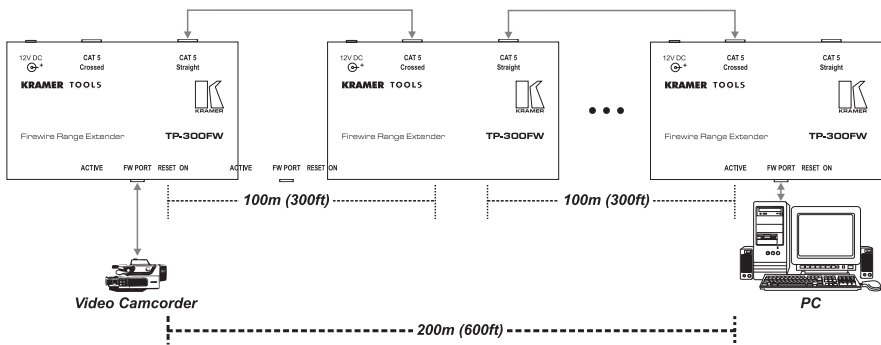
12V DC
CAT 5
Crossed
CAT 5
Straight
KRAMER TOOLS
KRAMER
Firewire Range Extender
TP-300FW
ACTIVE
FW PORT
RESET ON

12V DC
CAT 5
Crossed
CAT 5
Straight
KRAMER TOOLS
KRAMER
Firewire Range Extender
TP-300FW
ACTIVE
FW PORT
RESET ON

12V DC
CAT 5
Crossed
CAT 5
Straight
KRAMER TOOLS
KRAMER
Firewire Range Extender
TP-300FW
ACTIVE
FW PORT
RESET ON

100m (300ft)
100m (300ft)
Video Camcorder
PC
200m (600ft)